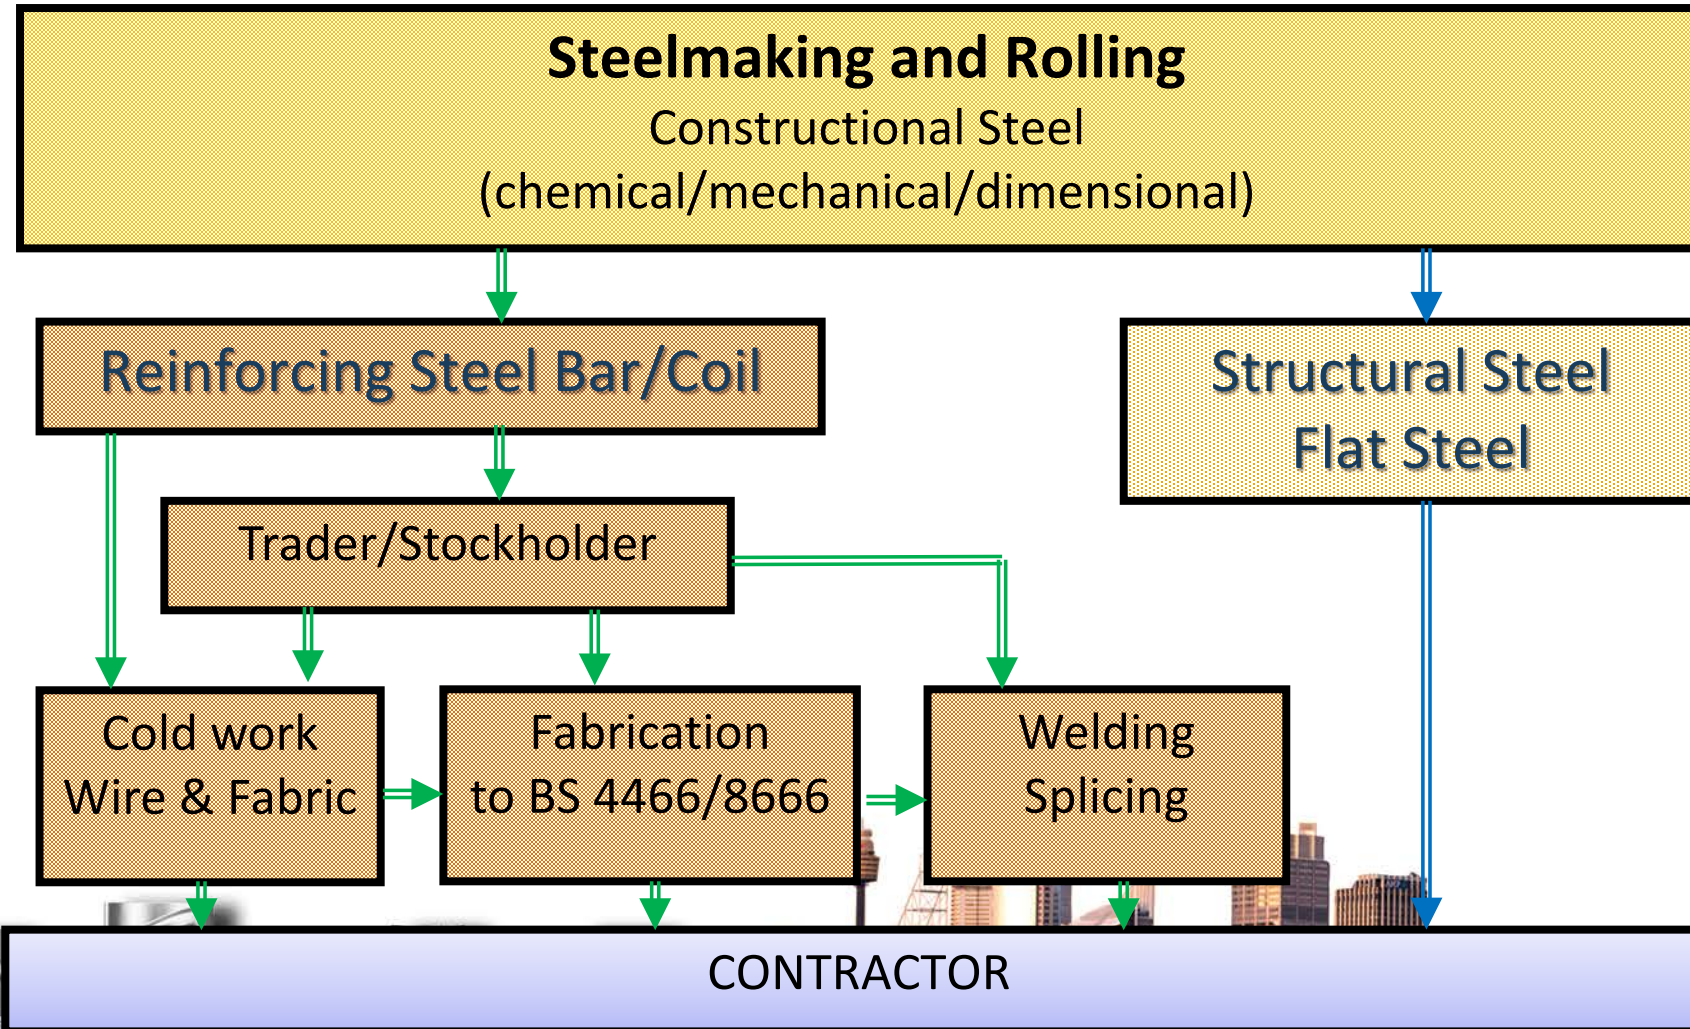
Steelmaking and Rolling
Constructional Steel
(chemical/mechanical/dimensional)

Reinforcing Steel Bar/Coil

Structural Steel
Flat Steel

Trader/Stockholder

Cold work
Wire & Fabric

Fabrication
to BS 4466/8666

Welding
Splicing

CONTRACTOR